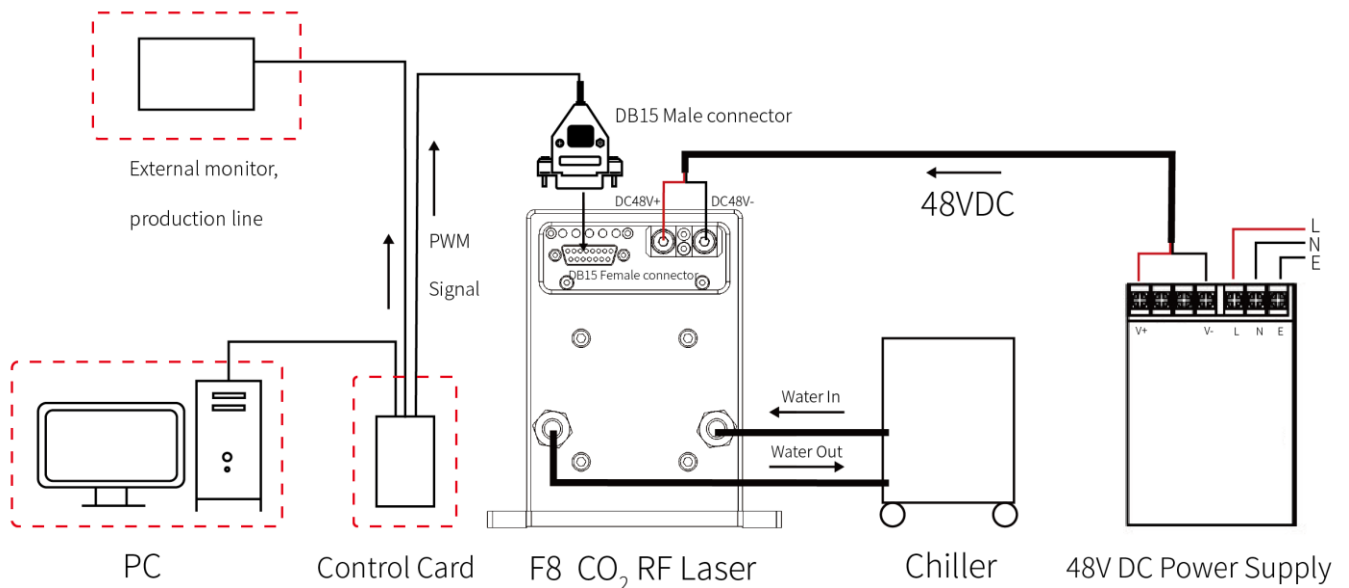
External monitor,
production line

DB15 Male connector

PWM
Signal

DC48V+
DC48V-

48VDC

DB15 Female connector

L
N
E

V+
V-
L
N
E

Water In
Water Out

PC
Control Card
F8 $CO_2$ RF Laser
Chiller
48V DC Power Supply